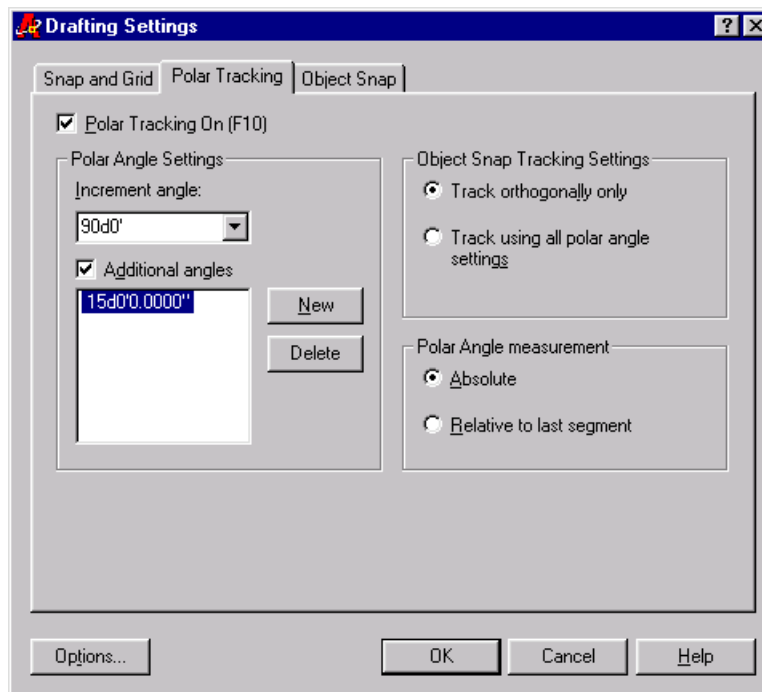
Drafting Settings

Snap and Grid | Polar Tracking | Object Snap

Polar Tracking On (F10)

Polar Angle Settings

Increment angle:

90d0'

Additional angles

15d0'0.0000"

New

Delete

Object Snap Tracking Settings

Track orthogonally only

Track using all polar angle settings

Polar Angle measurement

Absolute

Relative to last segment

Options...

OK

Cancel

Help